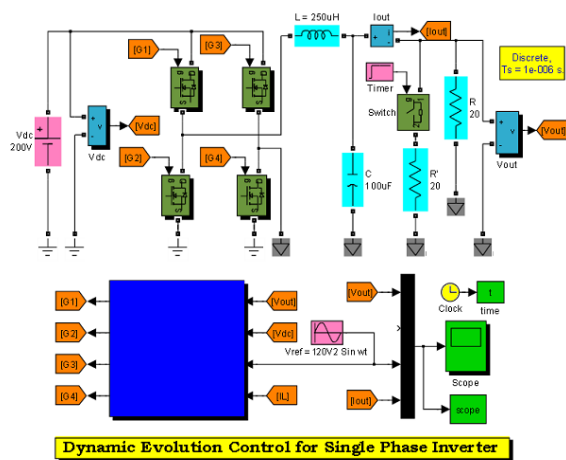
L = 250uH
Iout
[Iout]
Discrete, Ts = 1e-006 s.
[G1]
[G3]
Timer
Switch
R 20
Vdc 200V
Vdc
[Vdc]
[Vout]
Vout
C 100uF
R' 20
[G2]
[G4]
[G1]
[G2]
[G3]
[G4]
[Vout]
[Vdc]
[IL]
[Vout]
Vref = 120V2 Sin wt
[Iout]
Clock
time
Scope
scope
Dynamic Evolution Control for Single Phase Inverter